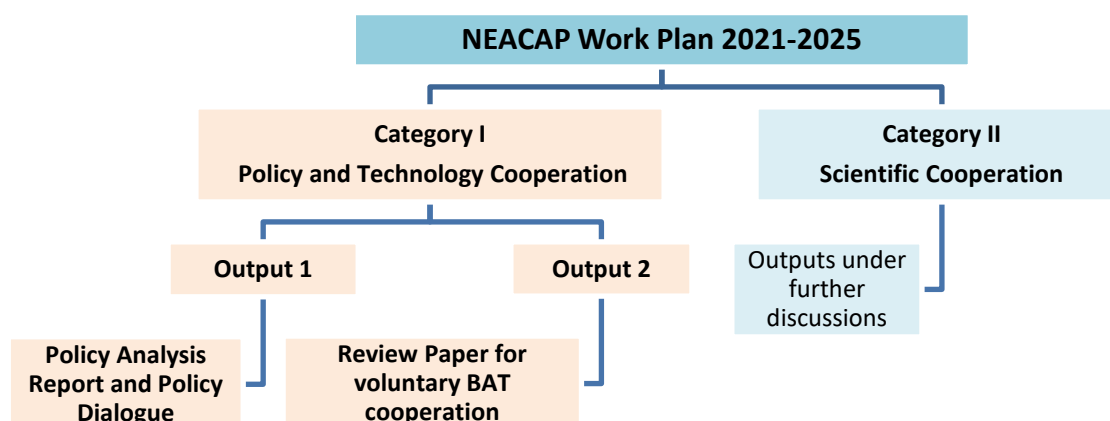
NEACAP Work Plan 2021-2025

Category I
Policy and Technology Cooperation

Category II
Scientific Cooperation

Output 1

Output 2

Outputs under further discussions

Policy Analysis Report and Policy Dialogue

Review Paper for voluntary BAT cooperation